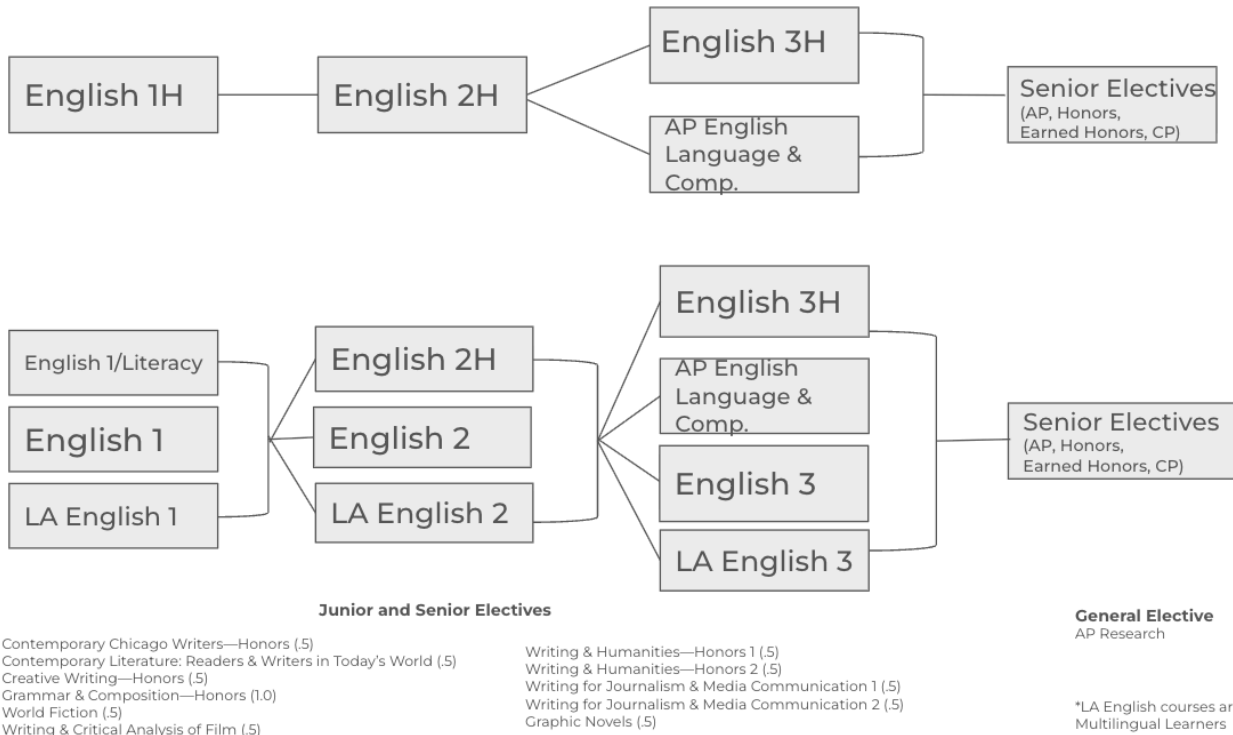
English 1H

English 2H

English 3H

AP English Language & Comp.

Senior Electives (AP, Honors, Earned Honors, CP)

English 1/Literacy

English 1

LA English 1

English 2H

English 2

LA English 2

English 3H

AP English Language & Comp.

English 3

LA English 3

Senior Electives (AP, Honors, Earned Honors, CP)

Junior and Senior Electives

Contemporary Chicago Writers—Honors (.5)
Contemporary Literature: Readers & Writers in Today's World (.5)
Creative Writing—Honors (.5)
Grammar & Composition—Honors (1.0)
World Fiction (.5)
Writing & Critical Analysis of Film (.5)

Writing & Humanities—Honors 1 (.5)
Writing & Humanities—Honors 2 (.5)
Writing for Journalism & Media Communication 1 (.5)
Writing for Journalism & Media Communication 2 (.5)
Graphic Novels (.5)

General Elective
AP Research

*LA English courses ar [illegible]
Multilingual Learners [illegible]